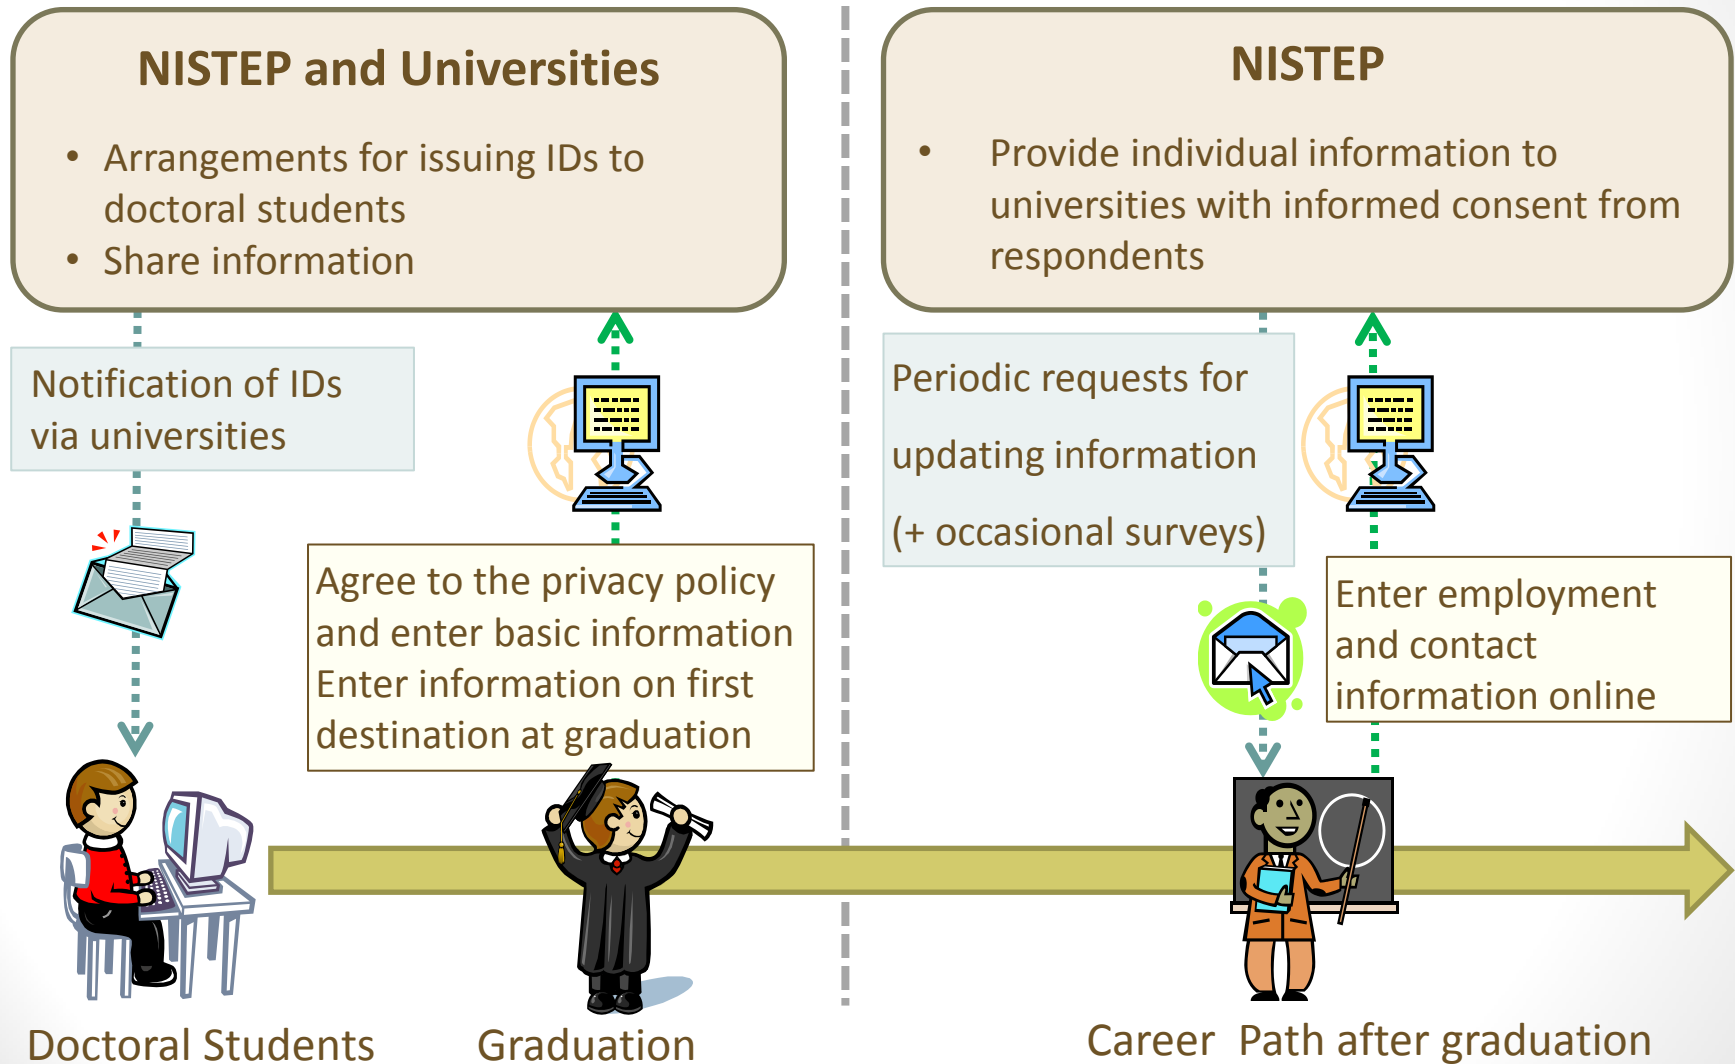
NISTEP and Universities

- Arrangements for issuing IDs to doctoral students
- Share information

NISTEP

- Provide individual information to universities with informed consent from respondents

Notification of IDs via universities

Agree to the privacy policy and enter basic information
Enter information on first destination at graduation

Periodic requests for updating information (+ occasional surveys)

Enter employment and contact information online

Doctoral Students

Graduation

Career Path after graduation